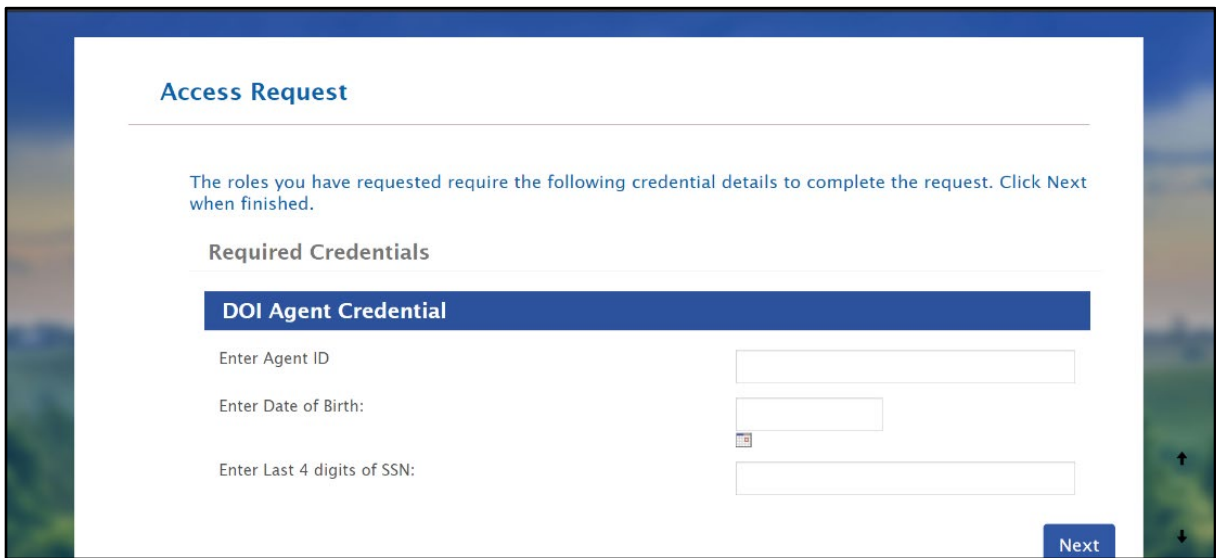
Access Request

The roles you have requested require the following credential details to complete the request. Click Next when finished.

Required Credentials

DOI Agent Credential

Enter Agent ID

Enter Date of Birth:

Enter Last 4 digits of SSN:

Next